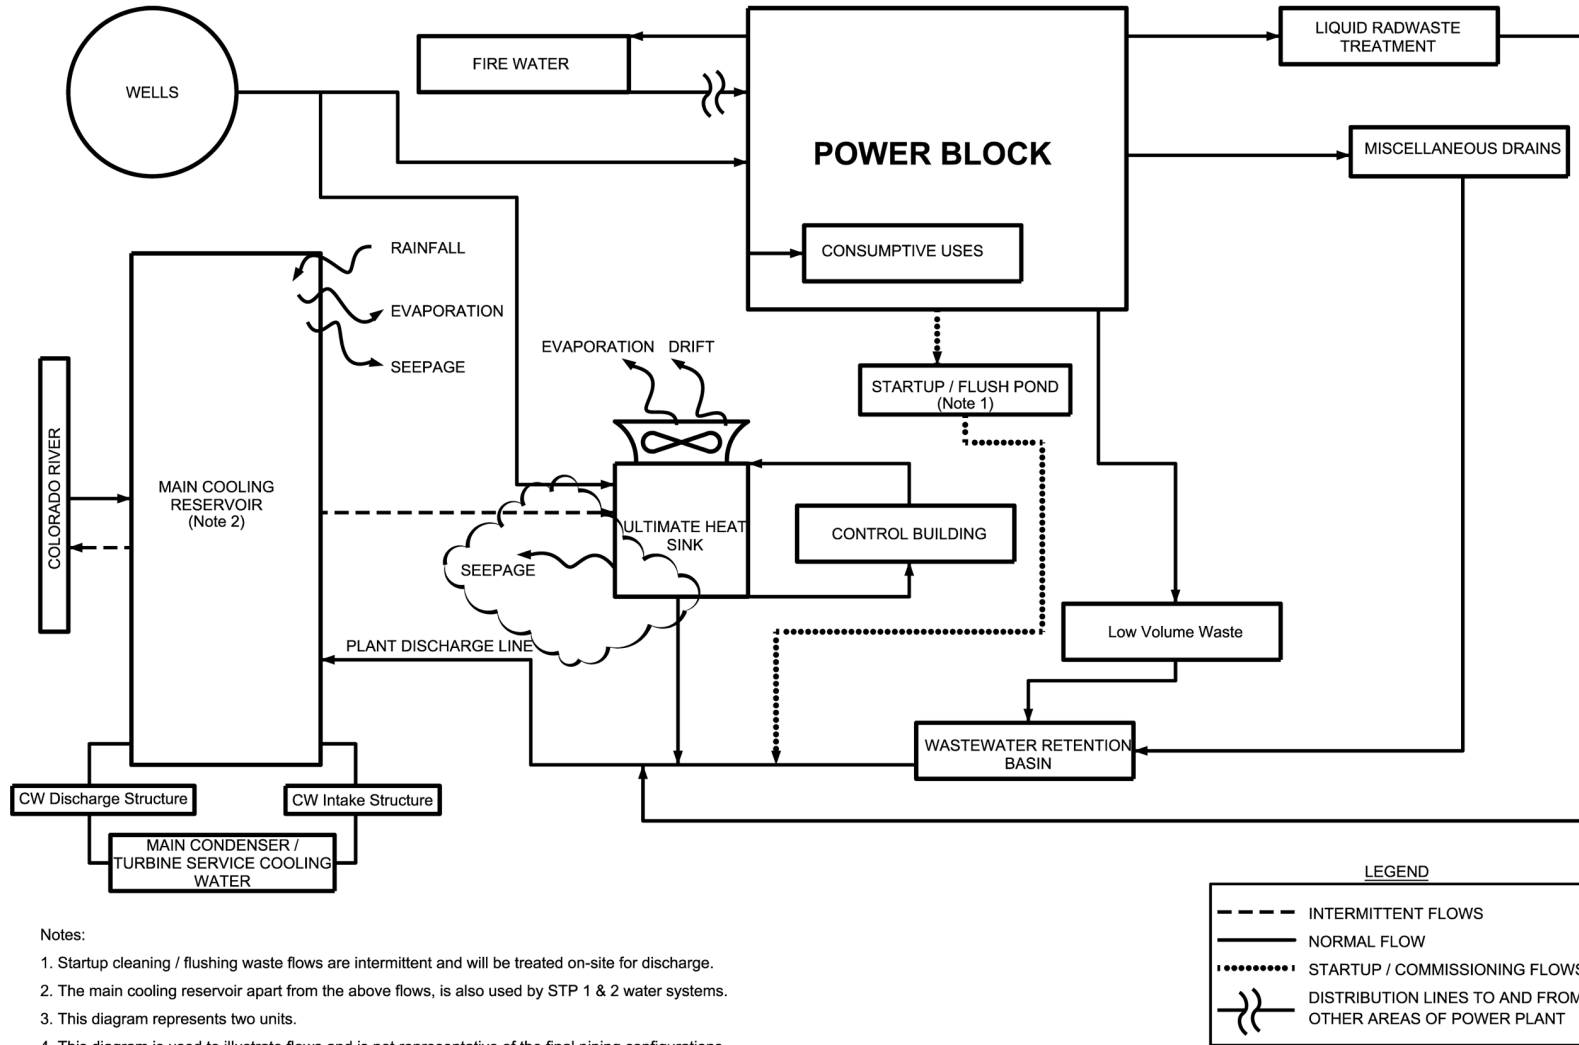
WELLS

FIRE WATER

POWER BLOCK

CONSUMPTIVE USES

LIQUID RADWASTE TREATMENT

MISCELLANEOUS DRAINS

RAINFALL

EVAPORATION

SEEPAGE

EVAPORATION DRIFT

STARTUP / FLUSH POND (Note 1)

COLORADO RIVER

MAIN COOLING RESERVOIR (Note 2)

ULTIMATE HEAT SINK

SEEPAGE

CONTROL BUILDING

Low Volume Waste

PLANT DISCHARGE LINE

WASTEWATER RETENTION BASIN

CW Discharge Structure

CW Intake Structure

MAIN CONDENSER / TURBINE SERVICE COOLING WATER

LEGEND

INTERMITTENT FLOWS

NORMAL FLOW

STARTUP / COMMISSIONING FLOWS

DISTRIBUTION LINES TO AND FROM OTHER AREAS OF POWER PLANT

Notes:

1. Startup cleaning / flushing waste flows are intermittent and will be treated on-site for discharge.

2. The main cooling reservoir apart from the above flows, is also used by STP 1 & 2 water systems.

3. This diagram represents two units.

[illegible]